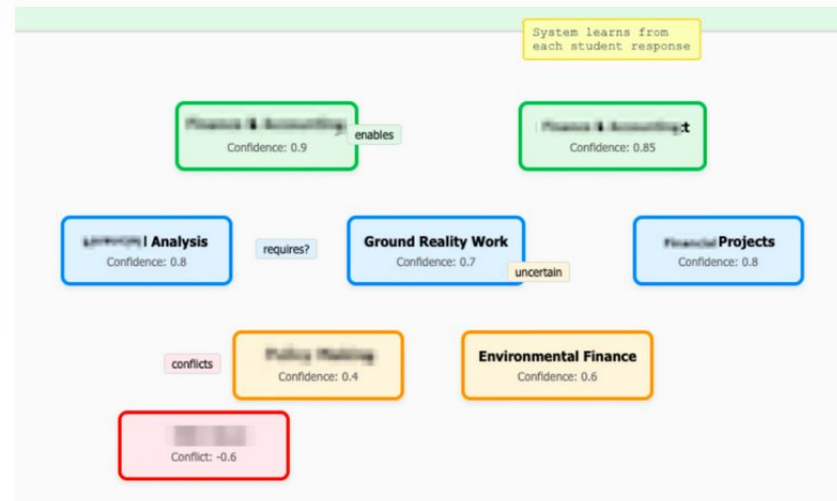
System learns from each student response

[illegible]
Confidence: 0.9

enables

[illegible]t
Confidence: 0.85

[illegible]l Analysis
Confidence: 0.8

requires?

Ground Reality Work
Confidence: 0.7

uncertain

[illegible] Projects
Confidence: 0.8

conflicts

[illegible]
Confidence: 0.4

Environmental Finance
Confidence: 0.6

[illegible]
Conflict: -0.6